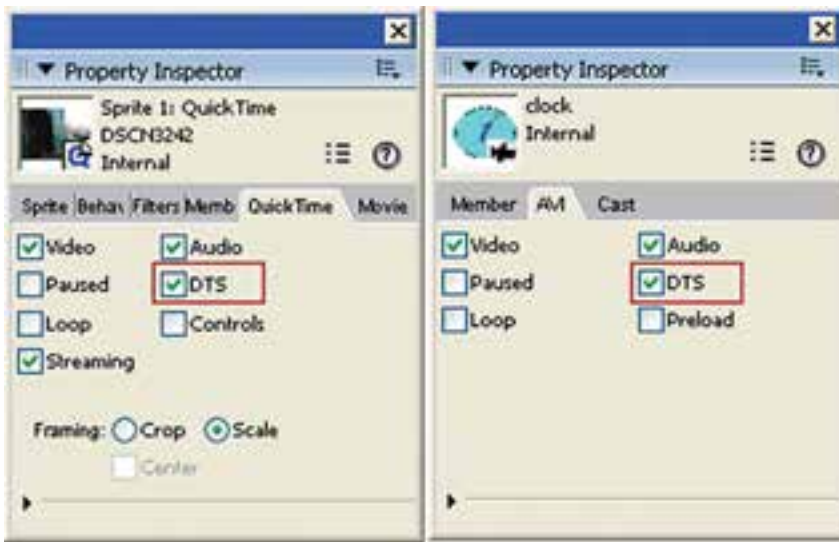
Property Inspector

Sprite 1: QuickTime
DSCN3242
Internal

Sprite Behav Filters Memb QuickTime Movie

Video
Audio
Paused
DTS
Loop
Controls
Streaming

Framing: Crop Scale
Center

Property Inspector

clock
Internal

Member AVI Cast

Video
Audio
Paused
DTS
Loop
Preload